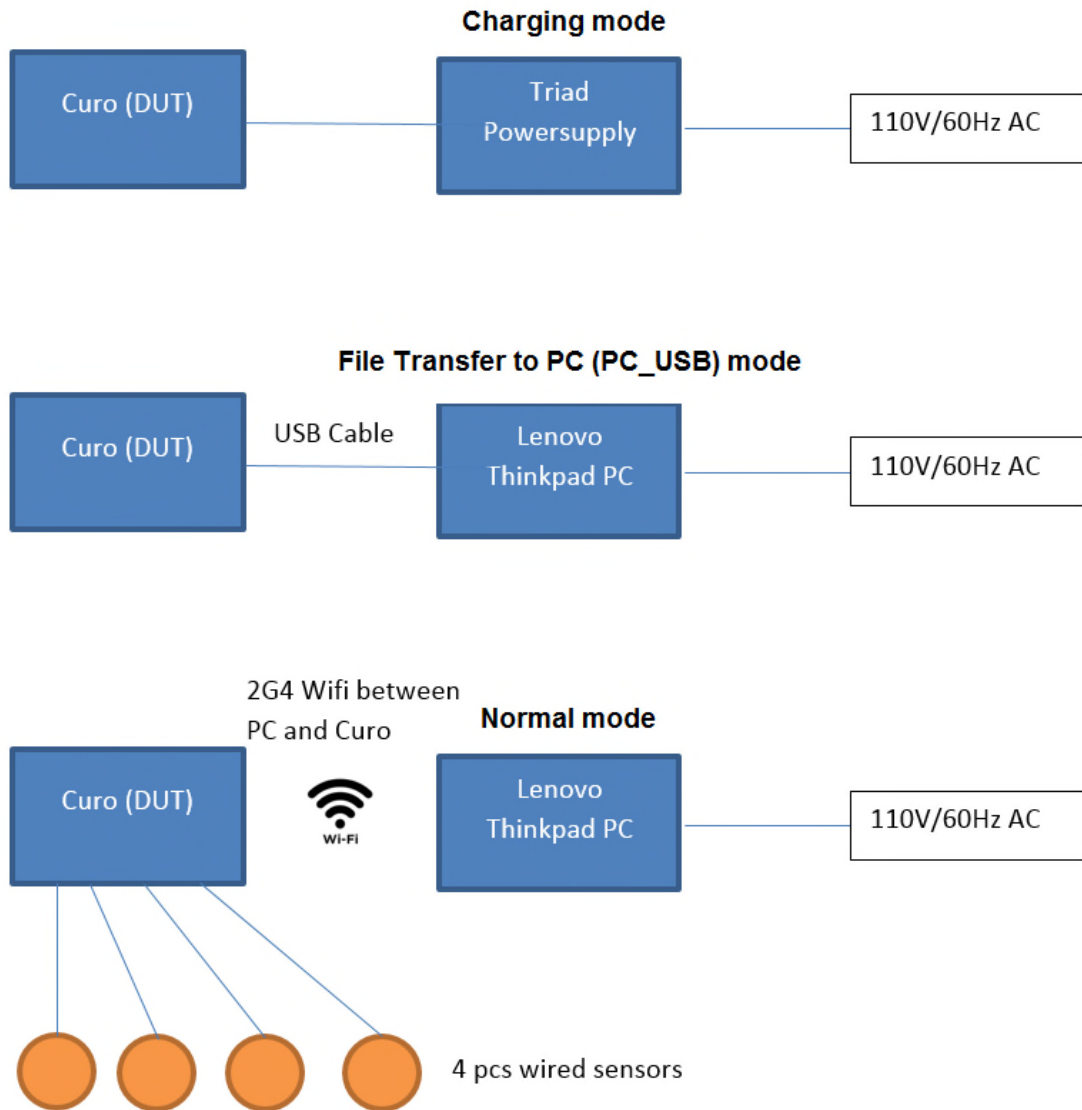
Charging mode

Curo (DUT)

Triad Powersupply

110V/60Hz AC

File Transfer to PC (PC_USB) mode

Curo (DUT)

USB Cable

Lenovo Thinkpad PC

110V/60Hz AC

2G4 Wifi between PC and Curo

Normal mode

Curo (DUT)

Wi-Fi

Lenovo Thinkpad PC

110V/60Hz AC

4 pcs wired sensors